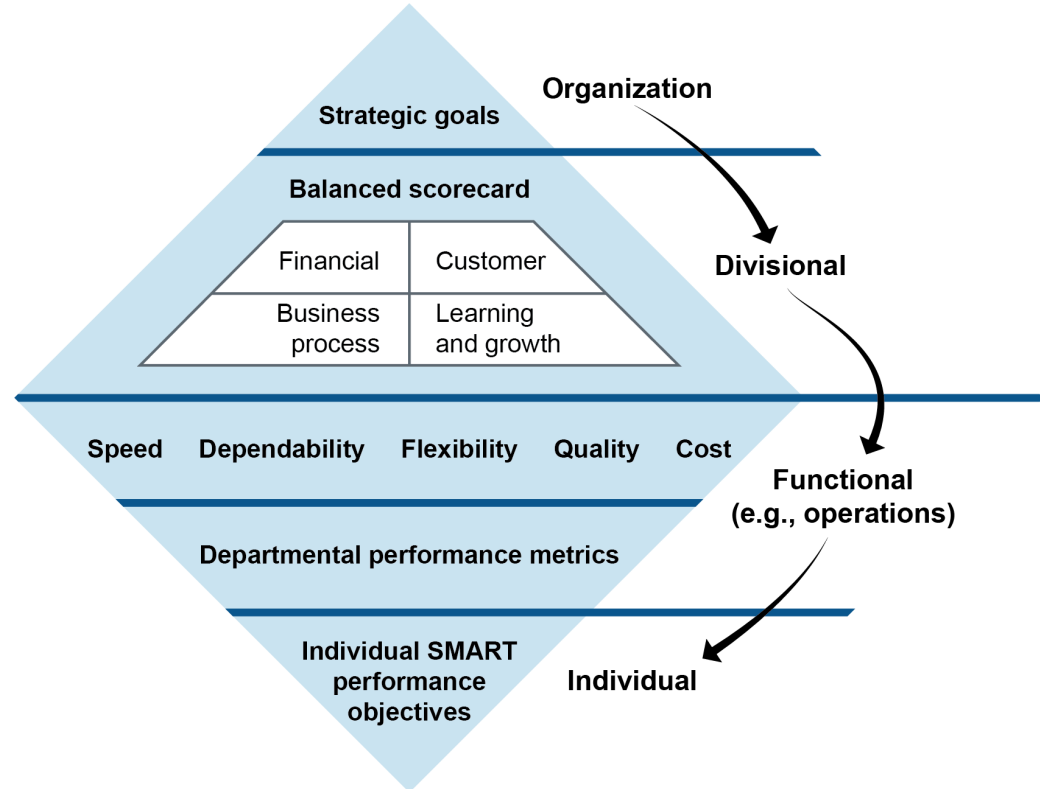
Strategic goals

Organization

Balanced scorecard

| Financial | Customer |
|---|---|
| Business process | Learning and growth |

Divisional

Speed Dependability Flexibility Quality Cost

Functional (e.g., operations)

Departmental performance metrics

Individual SMART performance objectives

Individual